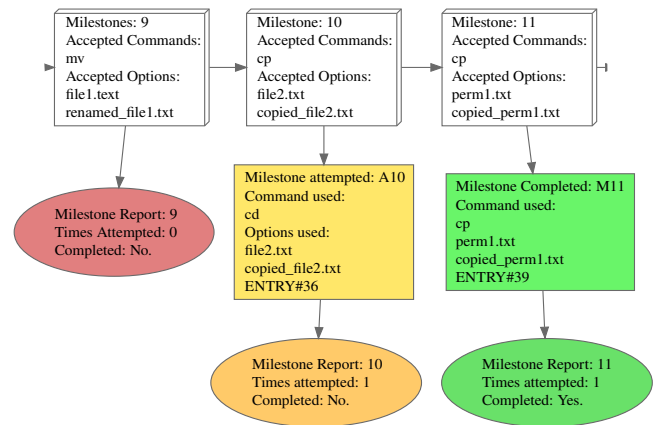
Milestones: 9
Accepted Commands:
mv
Accepted Options:
file1.text
renamed_file1.txt

Milestone: 10
Accepted Commands:
cp
Accepted Options:
file2.txt
copied_file2.txt

Milestone: 11
Accepted Commands:
cp
Accepted Options:
perm1.txt
copied_perm1.txt

Milestone Report: 9
Times Attempted: 0
Completed: No.

Milestone attempted: A10
Command used:
cd
Options used:
file2.txt
copied_file2.txt
ENTRY#36

Milestone Completed: M11
Command used:
cp
perm1.txt
copied_perm1.txt
ENTRY#39

Milestone Report: 10
Times attempted: 1
Completed: No.

Milestone Report: 11
Times attempted: 1
Completed: Yes.